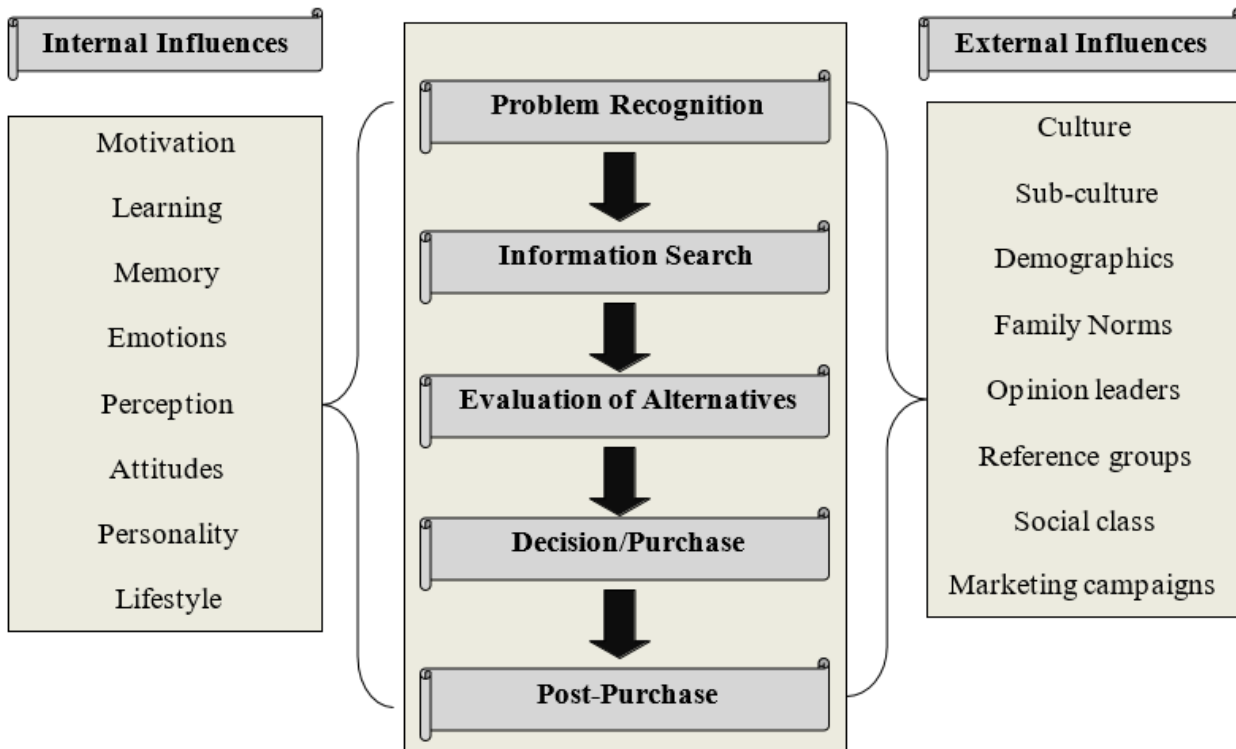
Internal Influences

Motivation

Learning

Memory

Emotions

Perception

Attitudes

Personality

Lifestyle

Problem Recognition

Information Search

Evaluation of Alternatives

Decision/Purchase

Post-Purchase

External Influences

Culture

Sub-culture

Demographics

Family Norms

Opinion leaders

Reference groups

Social class

Marketing campaigns